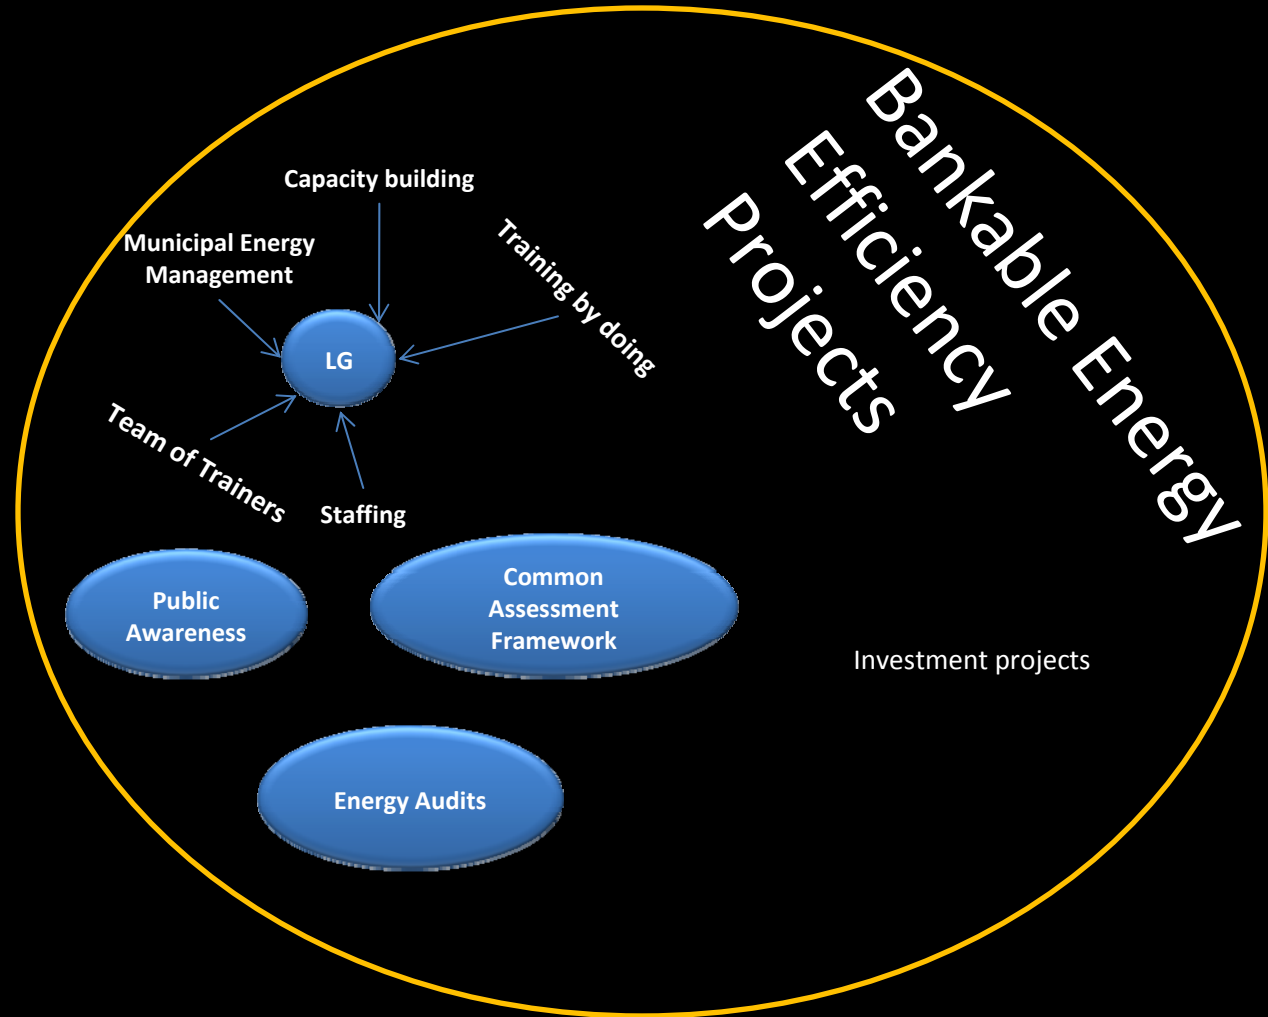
Bankable Energy Efficiency Projects

Capacity building

Municipal Energy Management

Training by doing

LG

Team of Trainers

Staffing

Public Awareness

Common Assessment Framework

Investment projects

Energy Audits